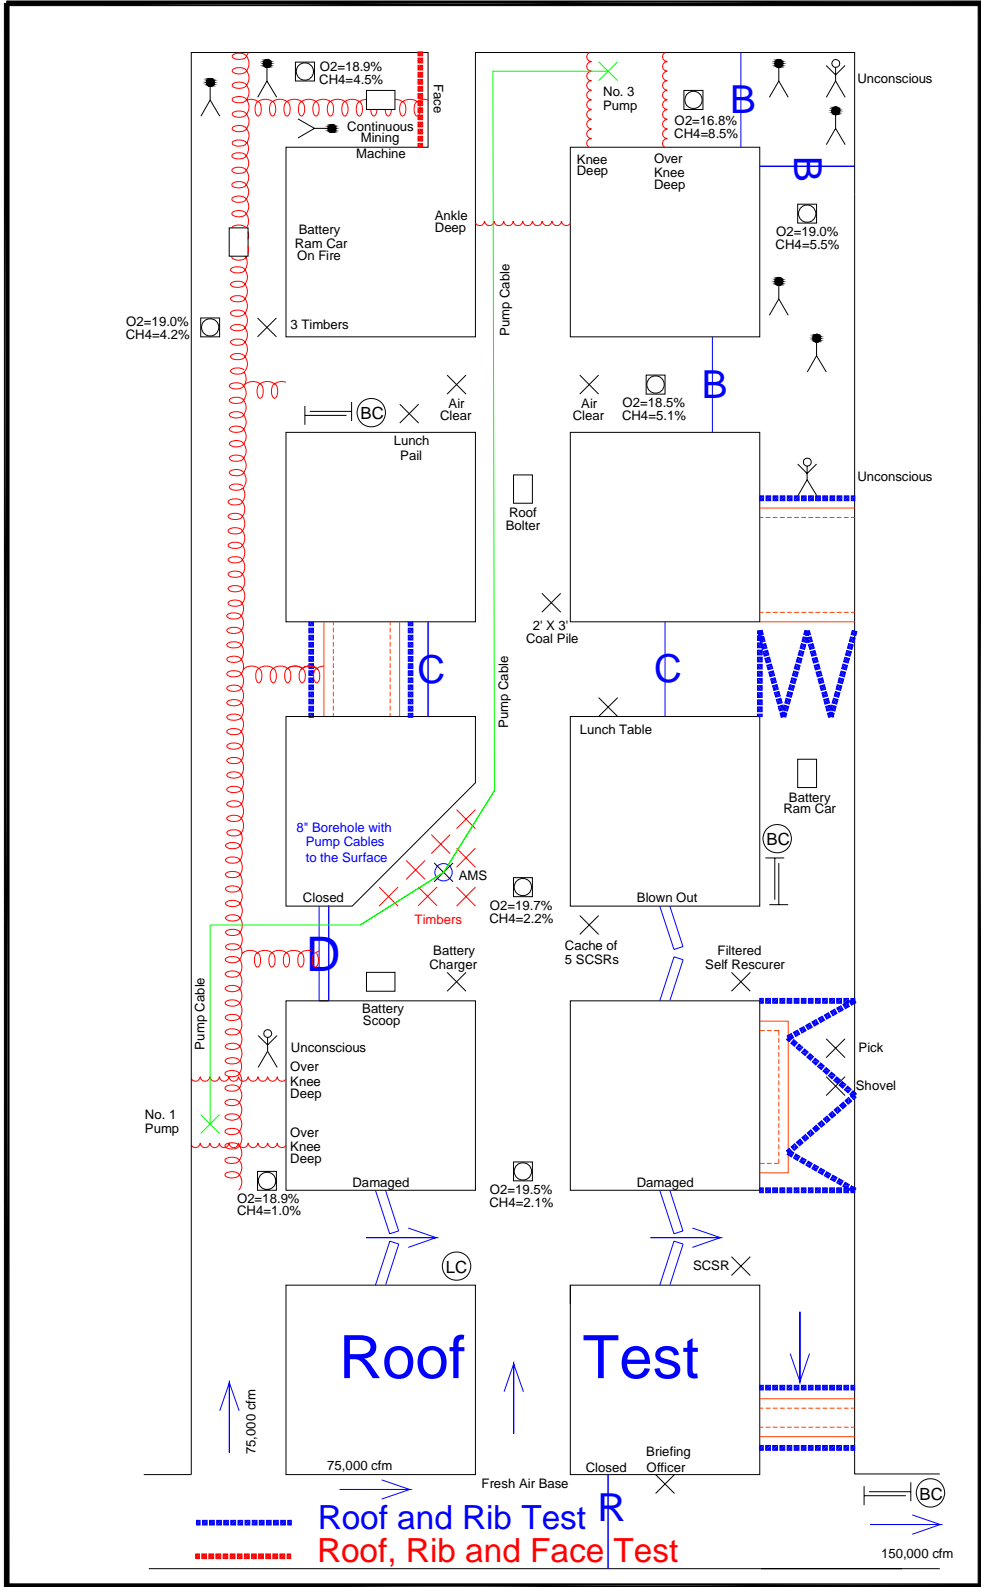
O2=18.9%
CH4=4.5%

Face

Continuous
Mining
Machine

No. 3
Pump

O2=16.8%
CH4=8.5%

B

Unconscious

Knee
Deep

Over
Knee
Deep

B

O2=19.0%
CH4=5.5%

Battery
Ram Car
On Fire

Ankle
Deep

Pump Cable

O2=19.0%
CH4=4.2%

3 Timbers

B

BC

Air
Clear

Air
Clear

O2=18.5%
CH4=5.1%

Lunch
Pail

Roof
Bolter

Unconscious

2' X 3'
Coal Pile

C

C

Pump Cable

Lunch Table

Battery
Ram Car

8" Borehole with
Pump Cables
to the Surface

AMS

BC

Closed

Timbers

O2=19.7%
CH4=2.2%

Blown Out

Cache of
5 SCSRs

D

Battery
Charger

Filtered
Self Rescurer

Battery
Scoop

Pump Cable

Unconscious

Over
Knee
Deep

Pick

Shovel

No. 1
Pump

Over
Knee
Deep

Damaged

Damaged

O2=18.9%
CH4=1.0%

O2=19.5%
CH4=2.1%

LC

SCSR

Roof

Test

75,000 cfm

75,000 cfm

Briefing
Officer

Closed

Fresh Air Base

R

BC

Roof and Rib Test

Roof, Rib and Face Test

150,000 cfm